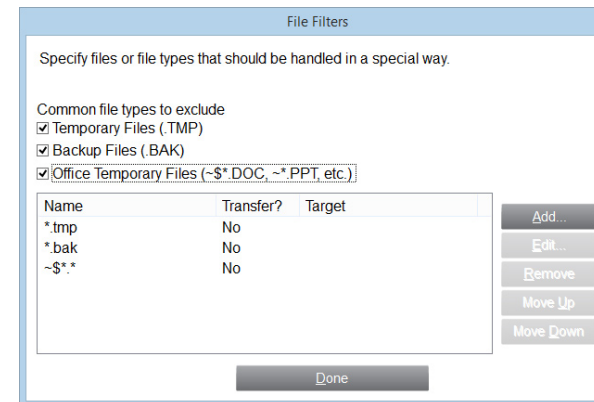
File Filters

Specify files or file types that should be handled in a special way.

Common file types to exclude
☑ Temporary Files (.TMP)
☑ Backup Files (.BAK)
☑ Office Temporary Files (~$*.DOC, ~*.PPT, etc.)

| Name | Transfer? | Target |
|---|---|---|
| *.tmp | No | |
| *.bak | No | |
| ~$*.* | No | |

Add...
Edit...
Remove
Move Up
Move Down

Done